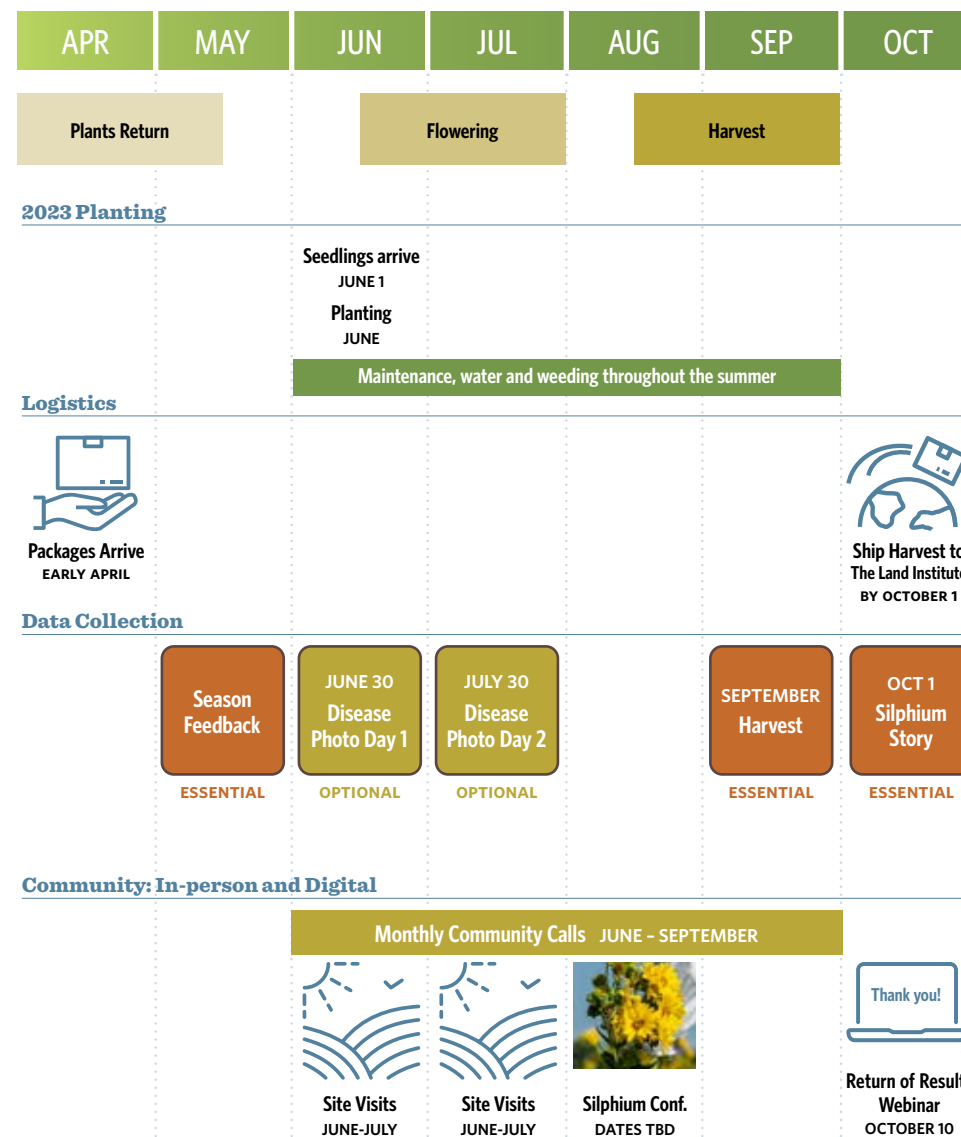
| APR | MAY | JUN | JUL | AUG | SEP | OCT |
|---|---|---|---|---|---|---|

Plants Return

Flowering

Harvest

2023 Planting

Seedlings arrive
JUNE 1

Planting
JUNE

Maintenance, water and weeding throughout the summer

Logistics

Packages Arrive
EARLY APRIL

Ship Harvest to
The Land Institute
BY OCTOBER 1

Data Collection

Season Feedback
ESSENTIAL

JUNE 30
Disease Photo Day 1
OPTIONAL

JULY 30
Disease Photo Day 2
OPTIONAL

SEPTEMBER
Harvest
ESSENTIAL

OCT 1
Silphium Story
ESSENTIAL

Community: In-person and Digital

Monthly Community Calls JUNE – SEPTEMBER

Site Visits
JUNE-JULY

Site Visits
JUNE-JULY

Silphium Conf.
DATES TBD

Thank you!

Return of Result
Webinar
OCTOBER 10